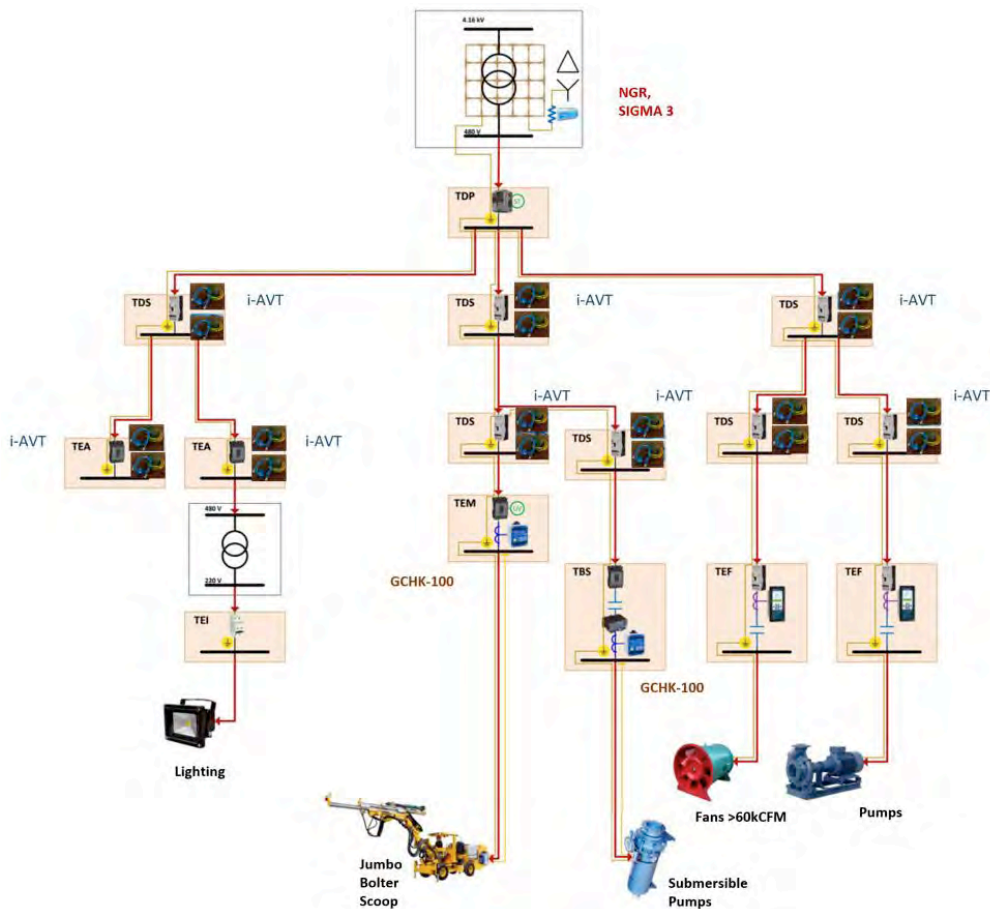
4.16 kV

480 V

NGR, SIGMA 3

TDP

TDS

i-AVT

TDS

i-AVT

TDS

i-AVT

i-AVT

TEA

TEA

i-AVT

i-AVT

i-AVT

i-AVT

TDS

TDS

TDS

TDS

TEM

480 V

220 V

TEI

GCHK-100

TBS

TEF

TEF

GCHK-100

Lighting

Fans >60kCFM

Pumps

Jumbo Bolter Scoop

Submersible Pumps